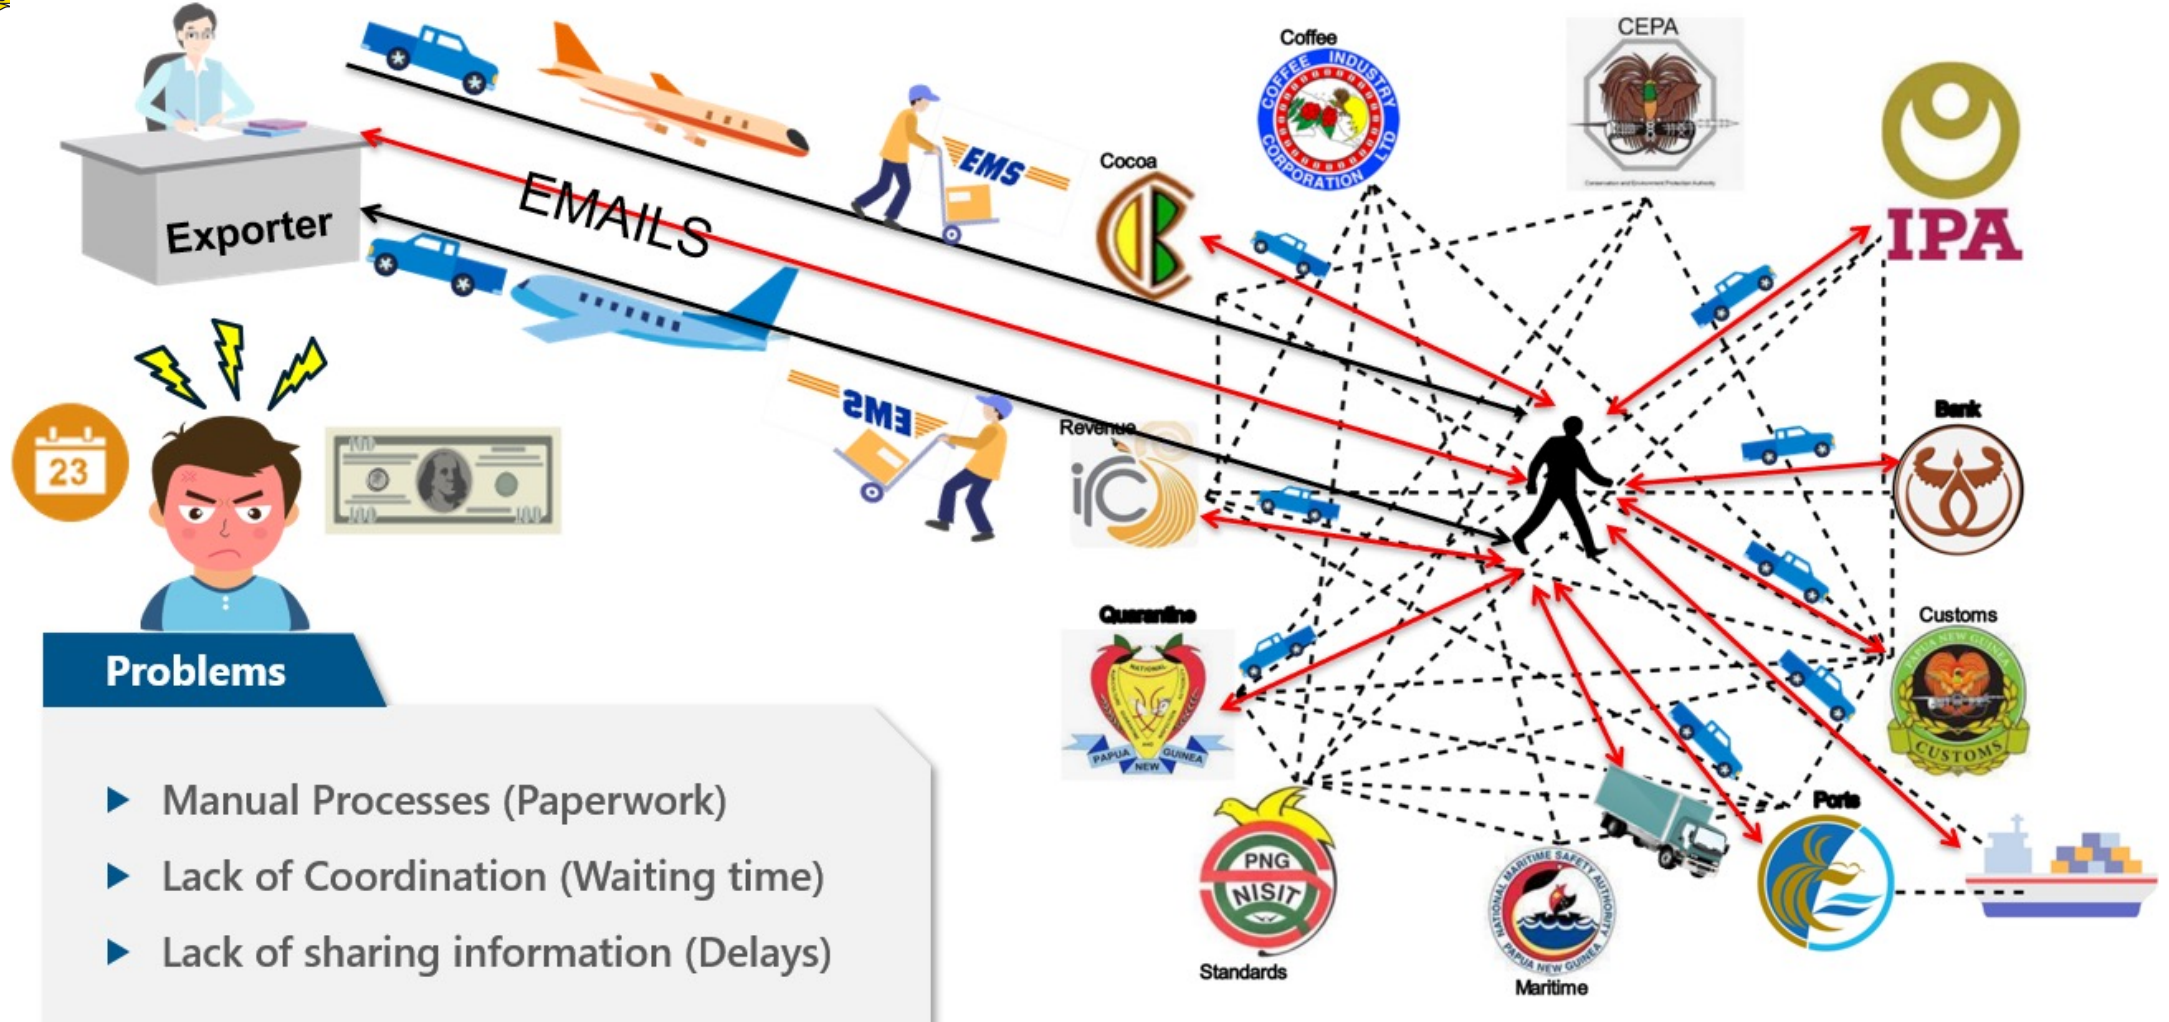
Exporter

EMAILS

EMS

EMS

23

Problems

Manual Processes (Paperwork)

Lack of Coordination (Waiting time)

Lack of sharing information (Delays)

Coffee

COFFEE INDUSTRY CORPORATION LTD

CEPA

IPA

Cocoa

Revenue

Bank

Quarantine

NATIONAL

PAPUA NEW GUINEA

Customs

PAPUA NEW GUINEA

CUSTOMS

Ports

PNG NISIT

Standards

NATIONAL MARITIME SAFETY AUTHORITY

PAPUA NEW GUINEA

Maritime